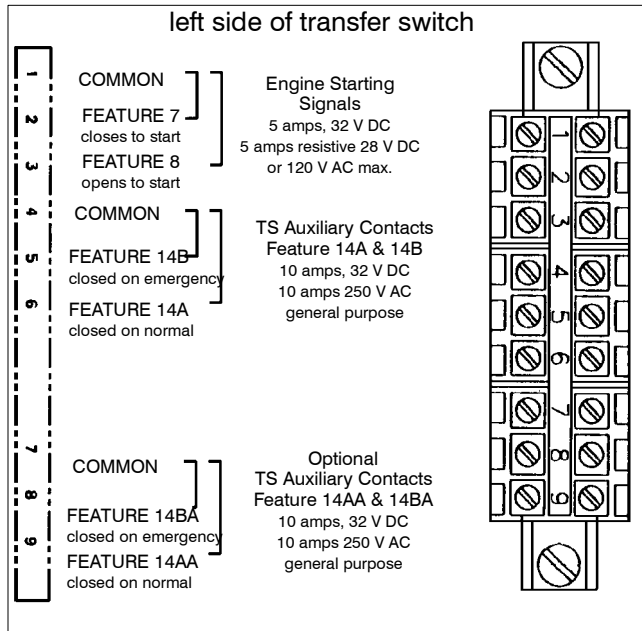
left side of transfer switch

1
2
3
4
5
6
7
8
9

COMMON
FEATURE 7
closes to start
FEATURE 8
opens to start

Engine Starting Signals
5 amps, 32 V DC
5 amps resistive 28 V DC or 120 V AC max.

COMMON
FEATURE 14B
closed on emergency
FEATURE 14A
closed on normal

TS Auxiliary Contacts
Feature 14A & 14B
10 amps, 32 V DC
10 amps 250 V AC
general purpose

COMMON
FEATURE 14BA
closed on emergency
FEATURE 14AA
closed on normal

Optional
TS Auxiliary Contacts
Feature 14AA & 14BA
10 amps, 32 V DC
10 amps 250 V AC
general purpose

1
2
3
4
5
6
7
8
9